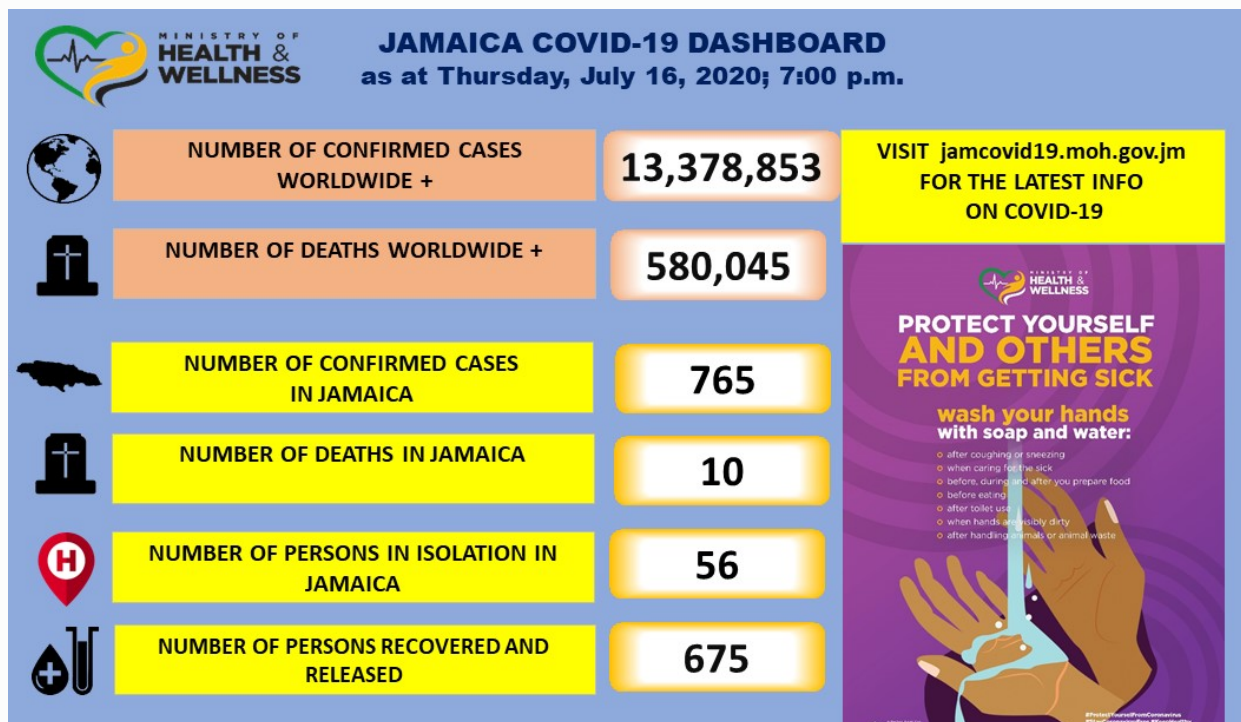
MINISTRY OF HEALTH & WELLNESS

JAMAICA COVID-19 DASHBOARD
as at Thursday, July 16, 2020; 7:00 p.m.

NUMBER OF CONFIRMED CASES WORLDWIDE +

13,378,853

NUMBER OF DEATHS WORLDWIDE +

580,045

NUMBER OF CONFIRMED CASES IN JAMAICA

765

NUMBER OF DEATHS IN JAMAICA

10

NUMBER OF PERSONS IN ISOLATION IN JAMAICA

56

NUMBER OF PERSONS RECOVERED AND RELEASED

675

VISIT jamcovid19.moh.gov.jm FOR THE LATEST INFO ON COVID-19

MINISTRY OF HEALTH & WELLNESS

PROTECT YOURSELF AND OTHERS FROM GETTING SICK

wash your hands with soap and water:

after coughing or sneezing
when caring for the sick
before, during and after you prepare food
before eating
after toilet use
when hands are visibly dirty
after handling animals or animal waste

#ProtectYourselfFromCoronavirus
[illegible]